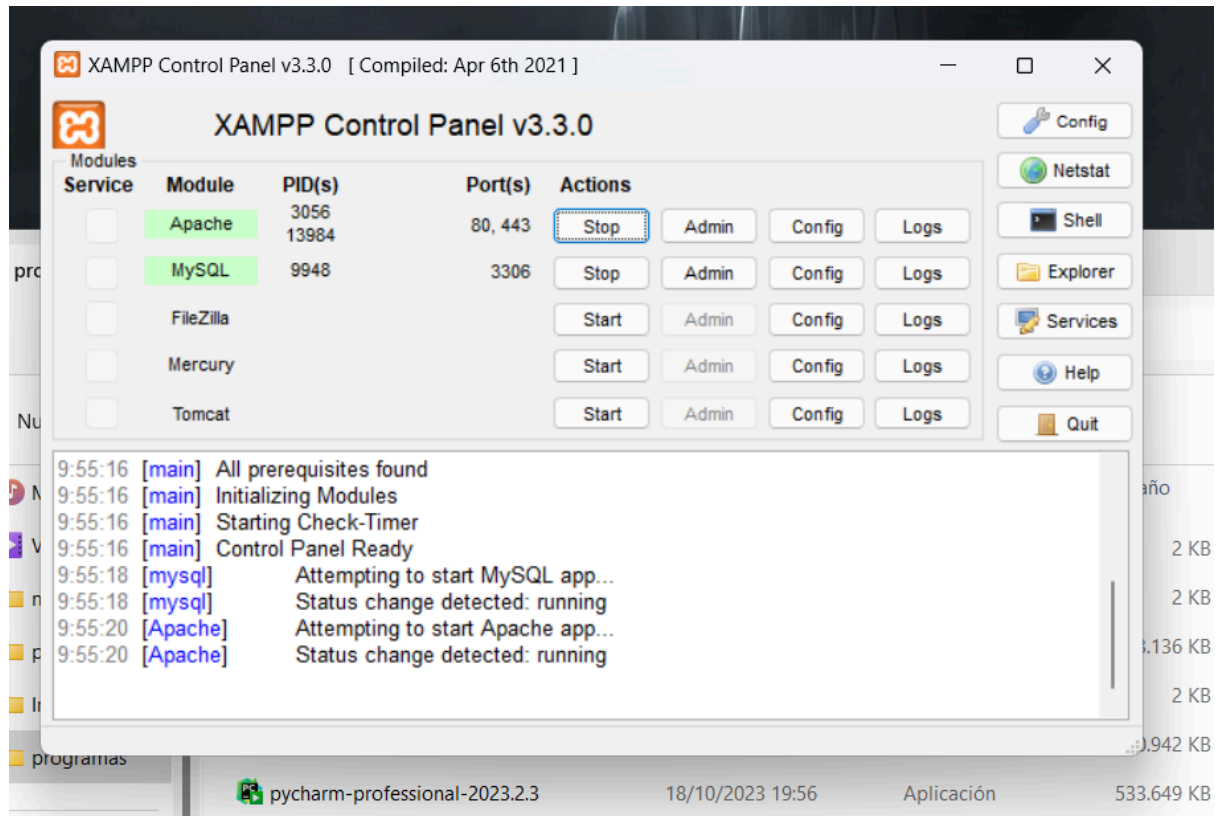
XAMPP Control Panel v3.3.0 [ Compiled: Apr 6th 2021 ]

XAMPP Control Panel v3.3.0

Config
Netstat
Shell
Explorer
Services
Help
Quit

Modules

| Service | Module | PID(s) | Port(s) | Actions | | | |
|---|---|---|---|---|---|---|---|
| | Apache | 3056 13984 | 80, 443 | Stop | Admin | Config | Logs |
| | MySQL | 9948 | 3306 | Stop | Admin | Config | Logs |
| | FileZilla | | | Start | Admin | Config | Logs |
| | Mercury | | | Start | Admin | Config | Logs |
| | Tomcat | | | Start | Admin | Config | Logs |

9:55:16 [main] All prerequisites found
9:55:16 [main] Initializing Modules
9:55:16 [main] Starting Check-Timer
9:55:16 [main] Control Panel Ready
9:55:18 [mysql] Attempting to start MySQL app...
9:55:18 [mysql] Status change detected: running
9:55:20 [Apache] Attempting to start Apache app...
9:55:20 [Apache] Status change detected: running

pro
Nu
programas
año
2 KB
2 KB
.136 KB
2 KB
.942 KB
pycharm-professional-2023.2.3 18/10/2023 19:56 Aplicación 533.649 KB